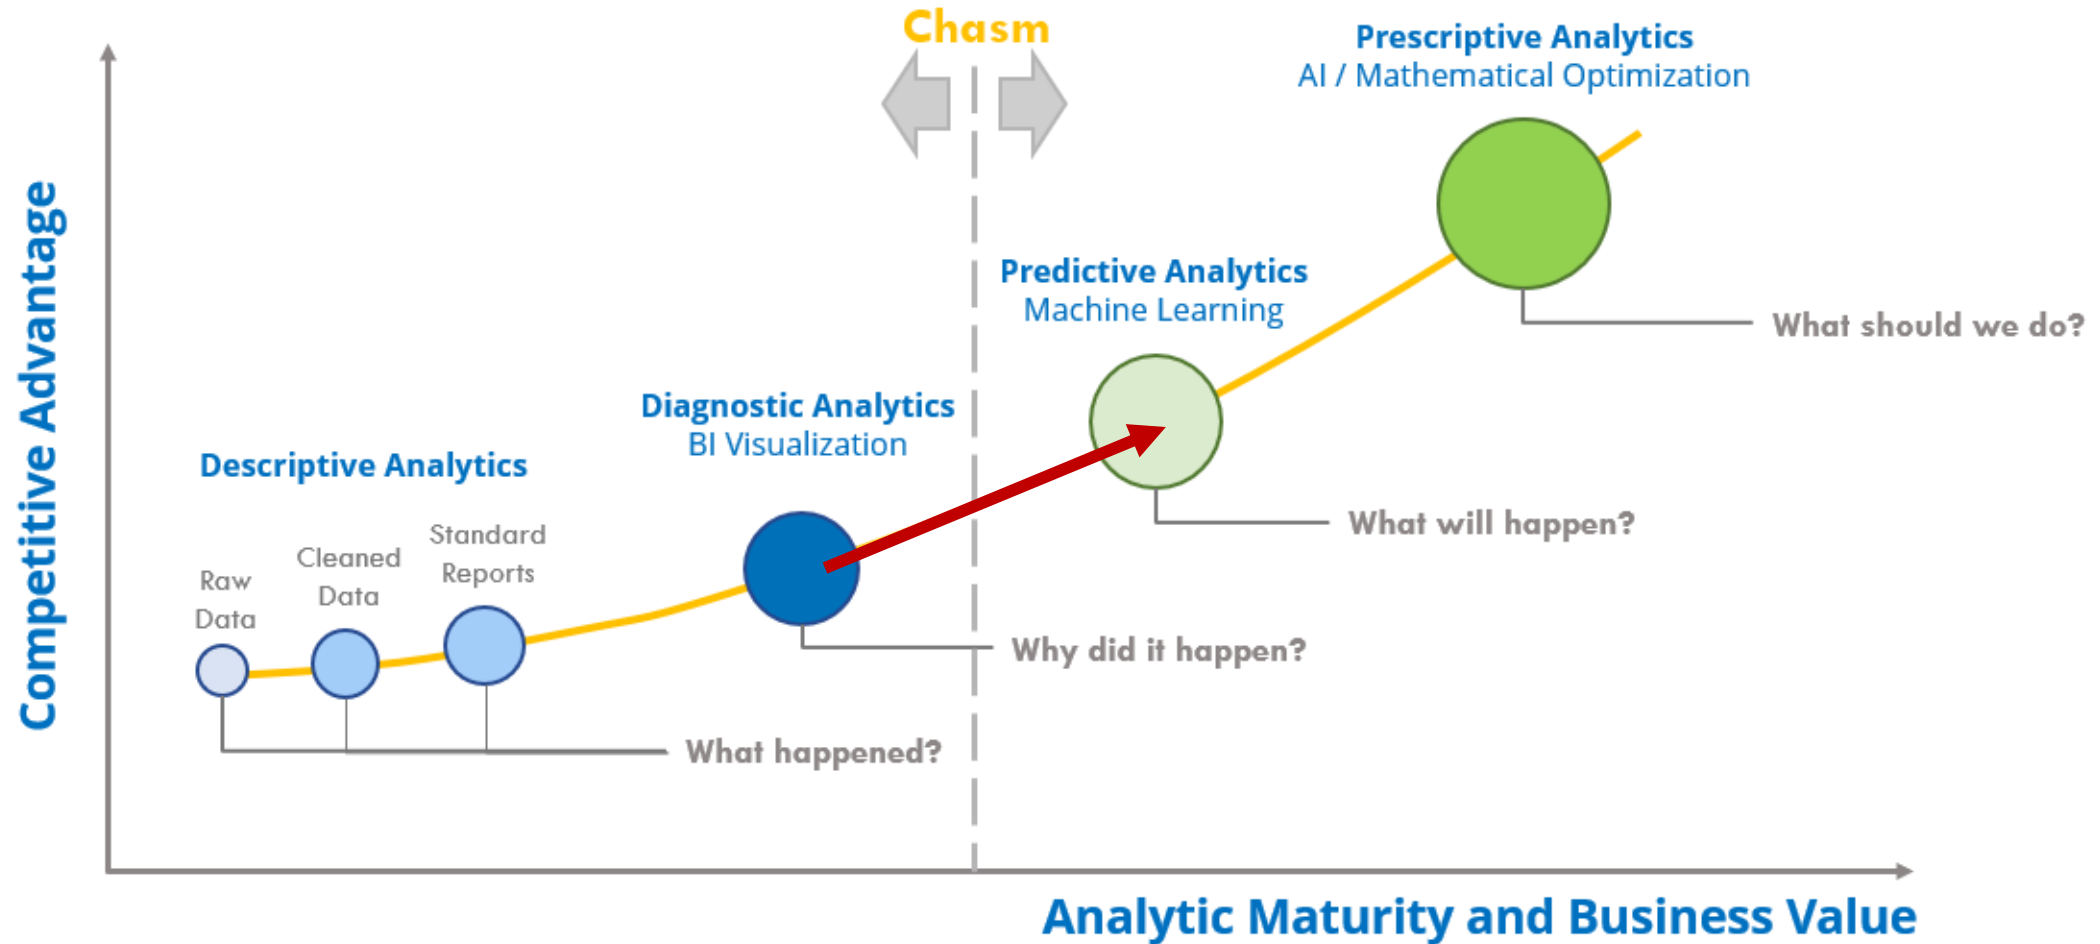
Chasm

Prescriptive Analytics
AI / Mathematical Optimization

Competitive Advantage

Predictive Analytics
Machine Learning

What should we do?

Diagnostic Analytics
BI Visualization

Descriptive Analytics

What will happen?

Standard Reports

Cleaned Data

Raw Data

Why did it happen?

What happened?

Analytic Maturity and Business Value